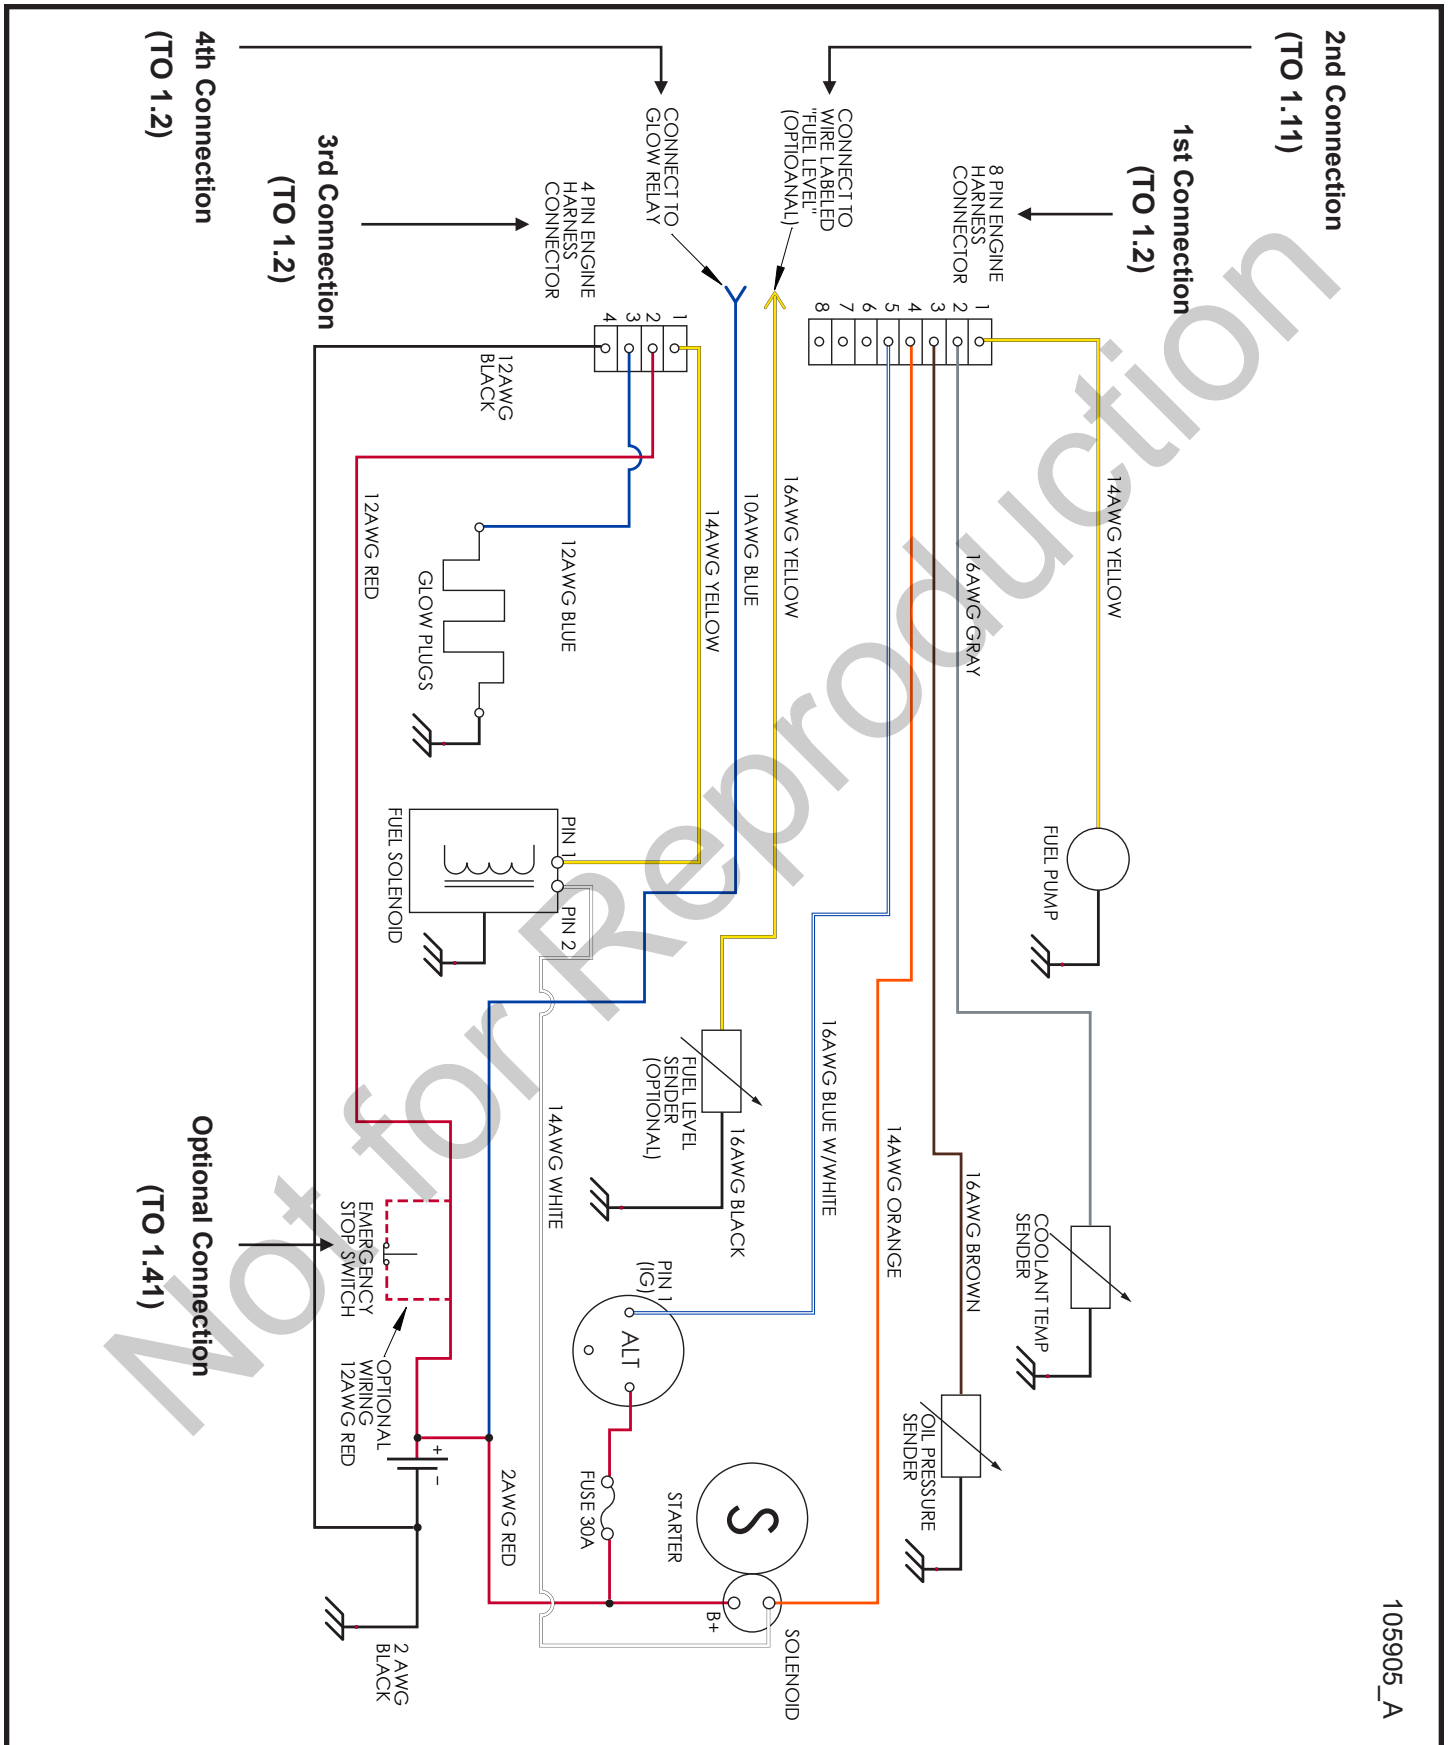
2nd Connection
(TO 1.11)

1st Connection
(TO 1.2)

8 PIN ENGINE HARNESS CONNECTOR

1
2
3
4
5
6
7
8

CONNECT TO WIRE LABELED "FUEL LEVEL" (OPTIOANAL)

CONNECT TO GLOW RELAY

4 PIN ENGINE HARNESS CONNECTOR

1
2
3
4

4th Connection
(TO 1.2)

3rd Connection
(TO 1.2)

12AWG BLACK

14AWG YELLOW

16AWG GRAY

16AWG YELLOW

10AWG BLUE

14AWG YELLOW

12AWG BLUE

12AWG RED

GLOW PLUGS

FUEL PUMP

PIN 1

PIN 2

FUEL SOLENOID

16AWG BLUE W/WHITE

14AWG ORANGE

FUEL LEVEL SENDER (OPTIONAL)

16AWG BLACK

14AWG WHITE

COOLANT TEMP SENDER

16AWG BROWN

Optional Connection
(TO 1.41)

EMERGENCY STOP SWITCH

OPTIONAL WIRING 12AWG RED

PIN 1 (IG)

ALT

OIL PRESSURE SENDER

STARTER

FUSE 30A

2AWG RED

+
-

B+

SOLENOID

2 AWG BLACK

105905_A

Not for Reproduction